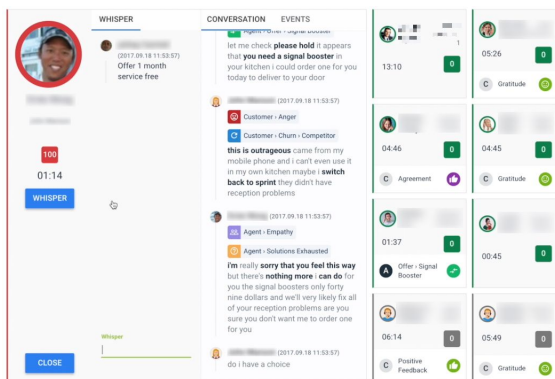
WHISPER

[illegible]
(2017.09.18 11:53:57)
Offer 1 month service free

100
01:14
WHISPER

Whisper

CLOSE

CONVERSATION EVENTS

Agent › Offer › Signal Booster
let me check please hold it appears that you need a signal booster in your kitchen i could order one for you today to deliver to your door

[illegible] (2017.09.18 11:53:57)
Customer › Anger
Customer › Churn › Competitor
this is outrageous came from my mobile phone and i can't even use it in my own kitchen maybe i switch back to sprint they didn't have reception problems

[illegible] (2017.09.18 11:53:57)
Agent › Empathy
Agent › Solutions Exhausted
i'm really sorry that you feel this way but there's nothing more i can do for you the signal boosters only forty nine dollars and we'll very likely fix all of your reception problems are you sure you don't want me to order one for you

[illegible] (2017.09.18 11:53:57)
do i have a choice

13:10
0

05:26
0
C Gratitude

04:46
0
C Agreement

04:45
0
C Gratitude

01:37
0
A Offer › Signal Booster

00:45
0

06:14
0
C Positive Feedback

05:49
0
C Gratitude